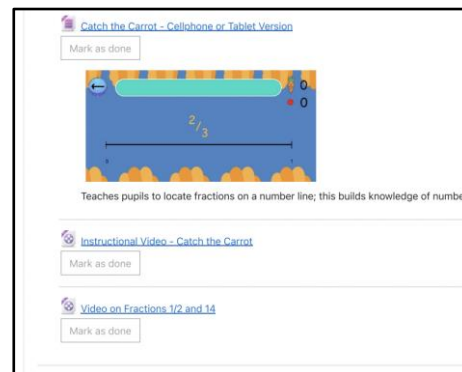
Catch the Carrot - Cellphone or Tablet Version

Mark as done

0

0

$^2/_3$

Teaches pupils to locate fractions on a number line; this builds knowledge of numbe

Instructional Video - Catch the Carrot

Mark as done

Video on Fractions 1/2 and 14

Mark as done